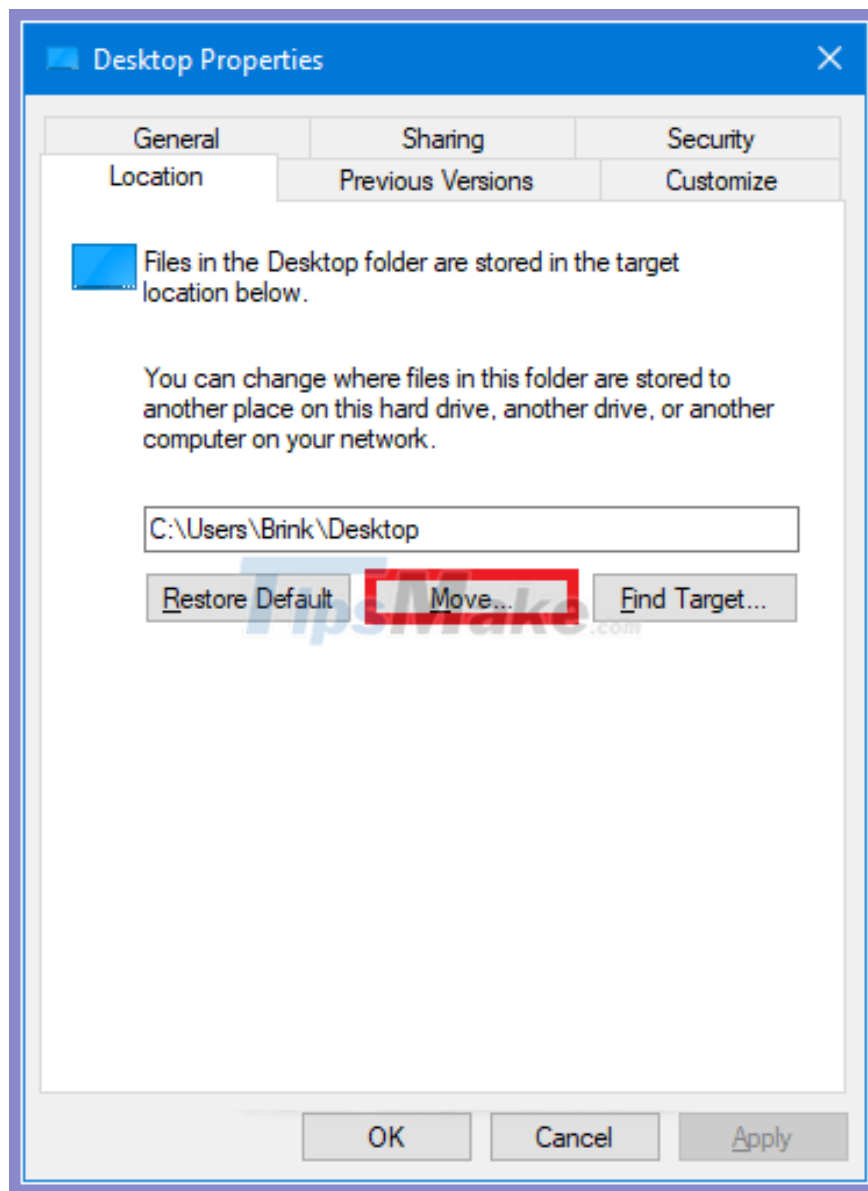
Desktop Properties

General
Sharing
Security
Location
Previous Versions
Customize

Files in the Desktop folder are stored in the target location below.

You can change where files in this folder are stored to another place on this hard drive, another drive, or another computer on your network.

C:\Users\Brink\Desktop

Restore Default
Move...
Find Target...

TipsMake.com

OK
Cancel
Apply